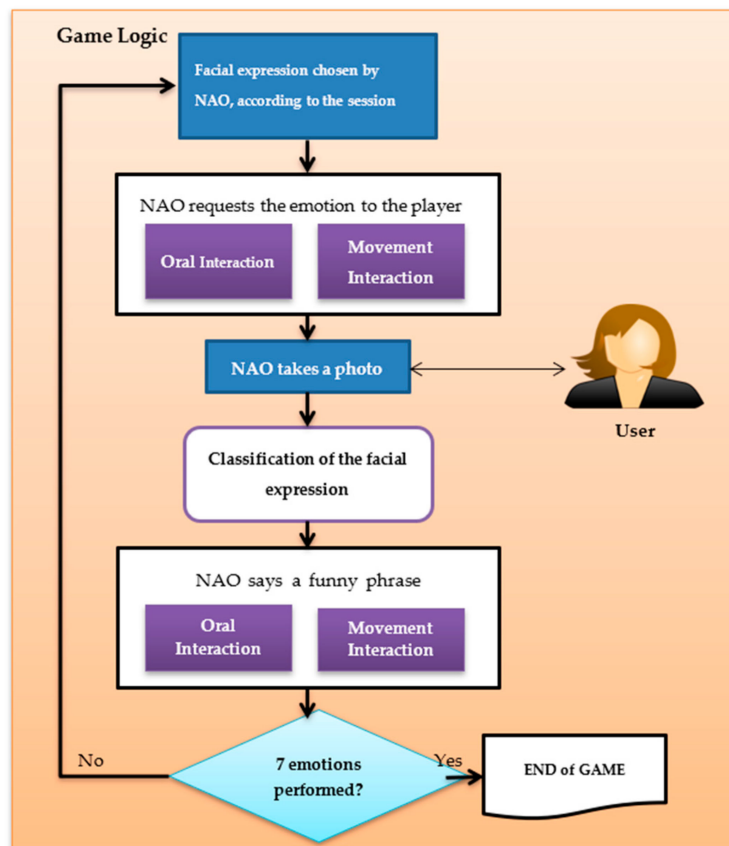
Game Logic

Facial expression chosen by NAO, according to the session

NAO requests the emotion to the player

Oral Interaction

Movement Interaction

NAO takes a photo

User

Classification of the facial expression

NAO says a funny phrase

Oral Interaction

Movement Interaction

No

7 emotions performed?

Yes

END of GAME